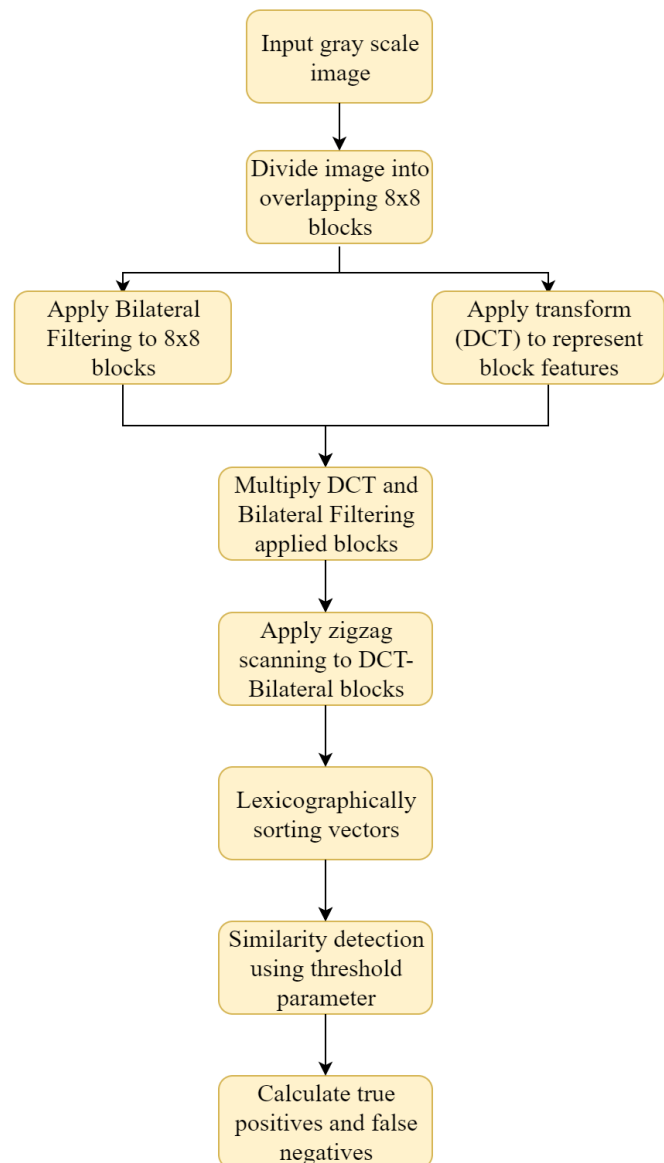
Input gray scale image

Divide image into overlapping 8x8 blocks

Apply Bilateral Filtering to 8x8 blocks

Apply transform (DCT) to represent block features

Multiply DCT and Bilateral Filtering applied blocks

Apply zigzag scanning to DCT-Bilateral blocks

Lexicographically sorting vectors

Similarity detection using threshold parameter

Calculate true positives and false negatives